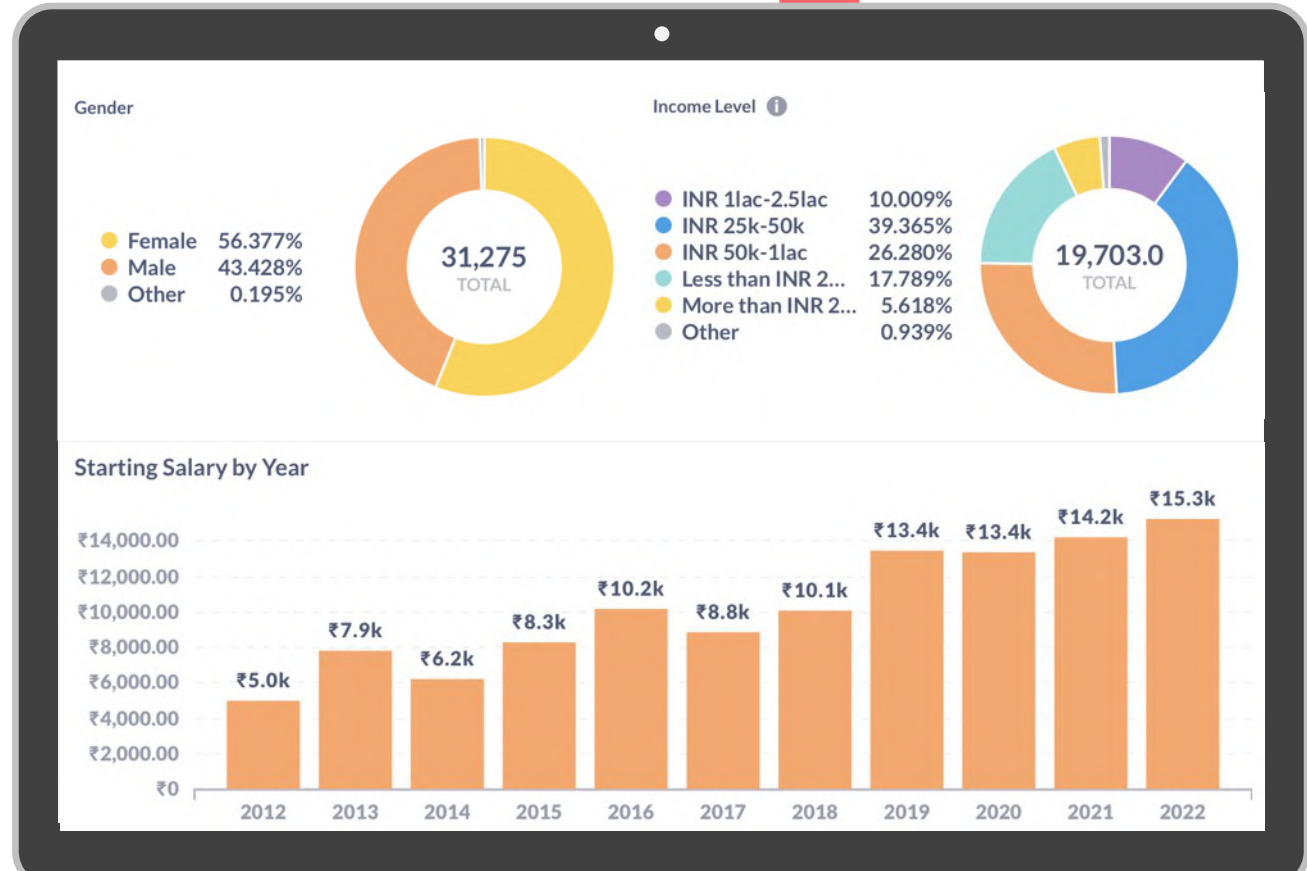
Gender

Female 56.377%
Male 43.428%
Other 0.195%

31,275
TOTAL

Income Level

INR 1lac-2.5lac 10.009%
INR 25k-50k 39.365%
INR 50k-1lac 26.280%
Less than INR 2... 17.789%
More than INR 2... 5.618%
Other 0.939%

19,703.0
TOTAL

Starting Salary by Year

₹14,000.00
₹12,000.00
₹10,000.00
₹8,000.00
₹6,000.00
₹4,000.00
₹2,000.00
₹0

| 2012 | 2013 | 2014 | 2015 | 2016 | 2017 | 2018 | 2019 | 2020 | 2021 | 2022 |
|---|---|---|---|---|---|---|---|---|---|---|
| ₹5.0k | ₹7.9k | ₹6.2k | ₹8.3k | ₹10.2k | ₹8.8k | ₹10.1k | ₹13.4k | ₹13.4k | ₹14.2k | ₹15.3k |